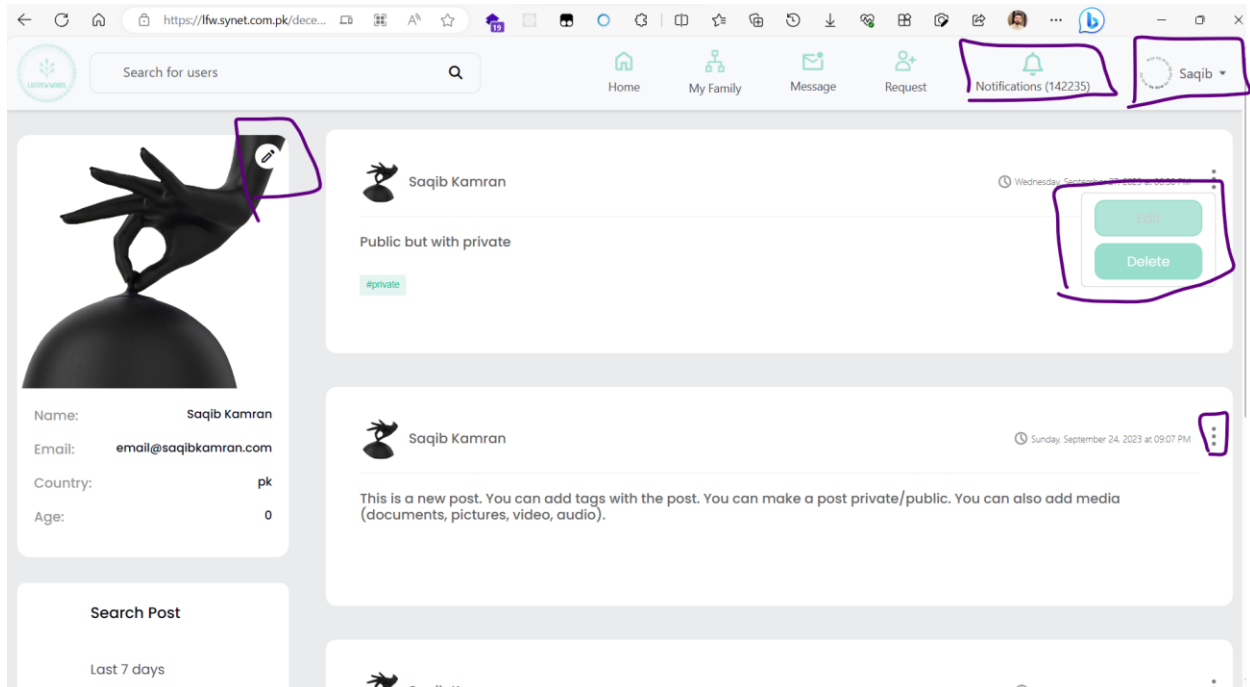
https://lfw.synet.com.pk/dece...

19

Search for users

Home

My Family

Message

Request

Notifications (142235)

Saqib

Saqib Kamran

Wednesday, September 27, 2023 at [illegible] PM

Edit

Delete

Public but with private

#private

Name: Saqib Kamran

Email: email@saqibkamran.com

Country: pk

Age: 0

Saqib Kamran

Sunday, September 24, 2023 at 09:07 PM

This is a new post. You can add tags with the post. You can make a post private/public. You can also add media (documents, pictures, video, audio).

Search Post

Last 7 days